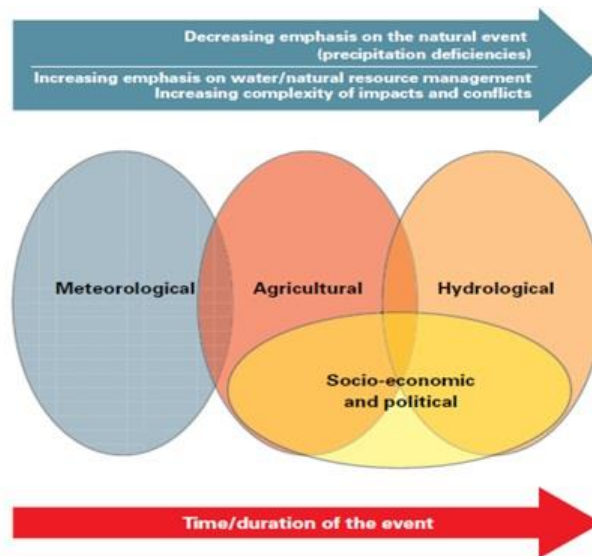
Decreasing emphasis on the natural event
(precipitation deficiencies)

Increasing emphasis on water/natural resource management
Increasing complexity of impacts and conflicts

Meteorological

Agricultural

Hydrological

Socio-economic and political

Time/duration of the event